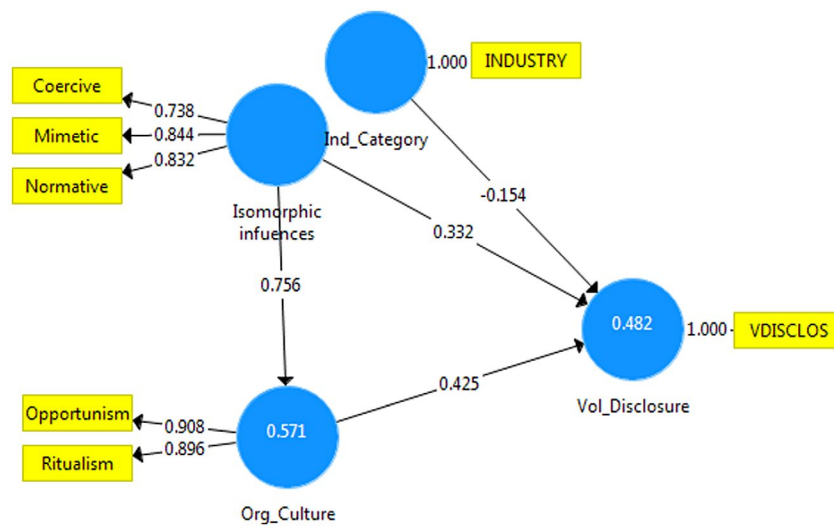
Coercive
Mimetic
Normative
0.738
0.844
0.832
Isomorphic infuences
1.000
INDUSTRY
Ind_Category
-0.154
0.332
0.756
0.482
1.000
VDISCLOS
Vol_Disclosure
0.425
Opportunism
Ritualism
0.908
0.896
0.571
Org_Culture